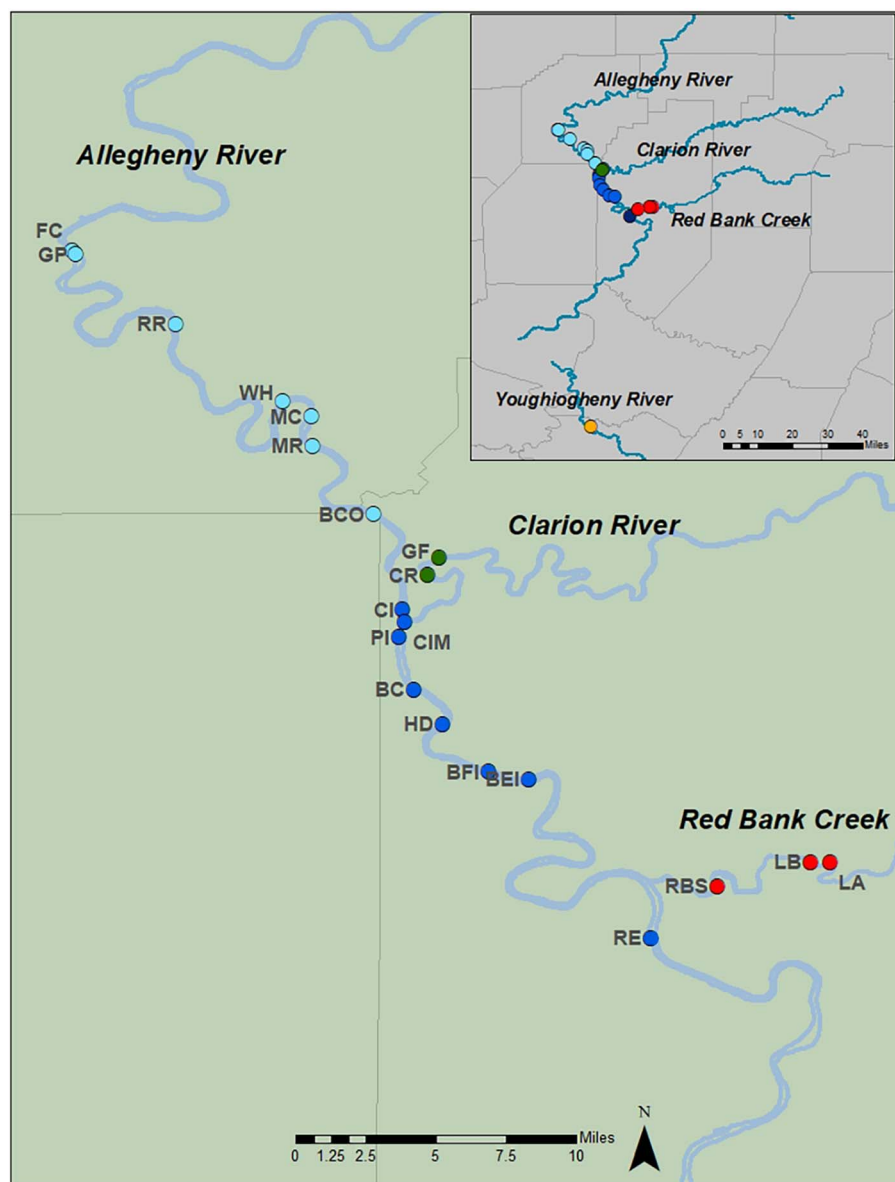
Allegheny River

Clarion River

Red Bank Creek

Youghiogheny River

0 5 10 20 30 40 Miles

Allegheny River

FC
GP
RR
WH
MC
MR
BCO

Clarion River

GF
CR
CI
PI
CIM
BC
HD
BFI
BEI

Red Bank Creek

LB
LA
RBS
RE

0 1.25 2.5 5 7.5 10 Miles

N